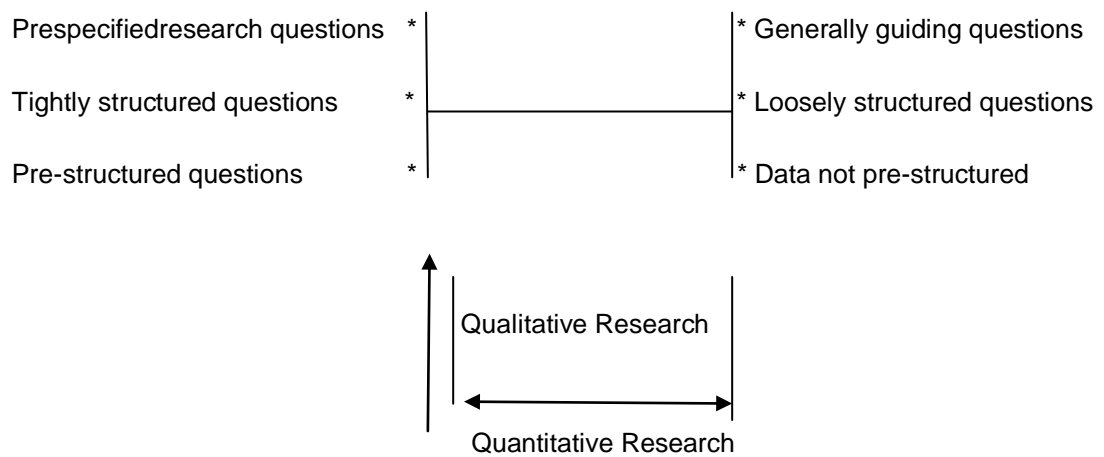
Prespecifiedresearch questions *

Tightly structured questions *

Pre-structured questions *

* Generally guiding questions

* Loosely structured questions

* Data not pre-structured

Qualitative Research

Quantitative Research